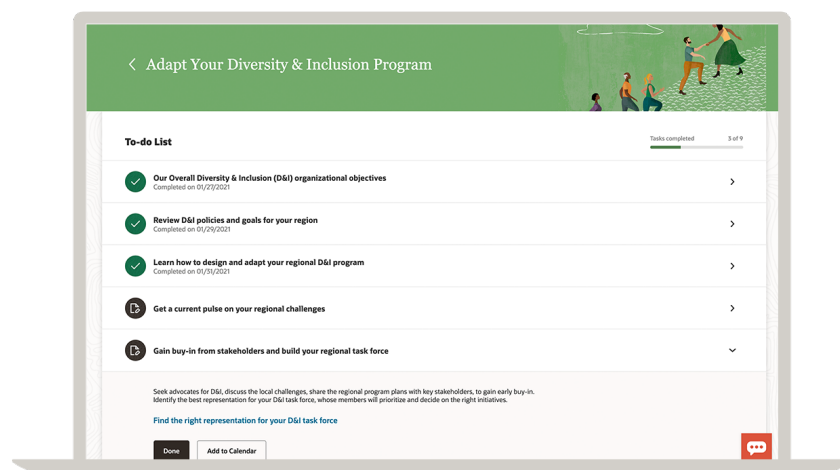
Adapt Your Diversity & Inclusion Program

To-do List

Tasks completed 3 of 9

Our Overall Diversity & Inclusion (D&I) organizational objectives
Completed on 01/27/2021

Review D&I policies and goals for your region
Completed on 01/29/2021

Learn how to design and adapt your regional D&I program
Completed on 01/31/2021

Get a current pulse on your regional challenges

Gain buy-in from stakeholders and build your regional task force

Seek advocates for D&I, discuss the local challenges, share the regional program plans with key stakeholders, to gain early buy-in. Identify the best representation for your D&I task force, whose members will prioritize and decide on the right initiatives.

Find the right representation for your D&I task force

Done

Add to Calendar